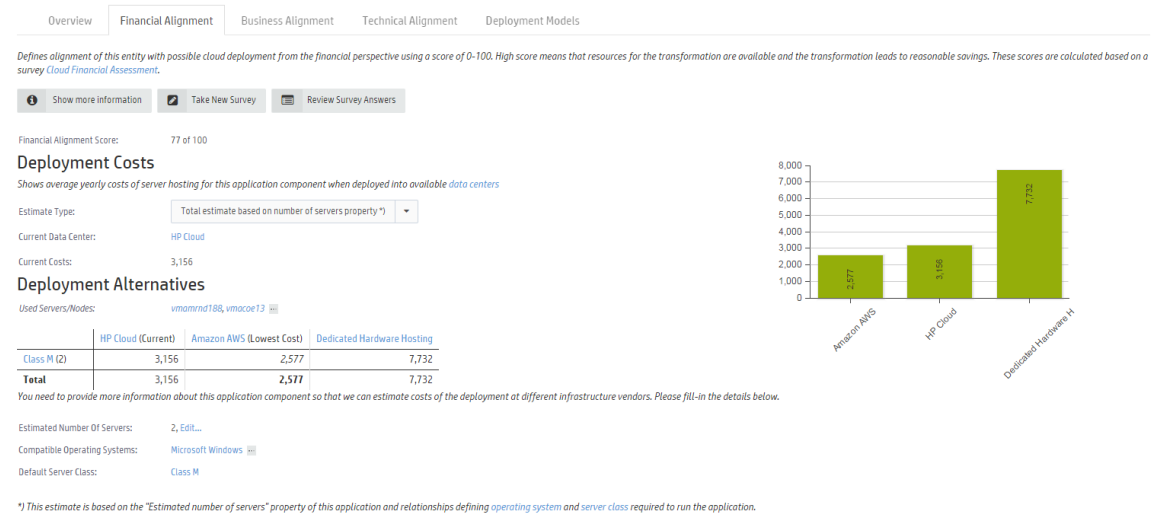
Overview Financial Alignment Business Alignment Technical Alignment Deployment Models

Defines alignment of this entity with possible cloud deployment from the financial perspective using a score of 0-100. High score means that resources for the transformation are available and the transformation leads to reasonable savings. These scores are calculated based on a survey Cloud Financial Assessment.

Show more information Take New Survey Review Survey Answers

Financial Alignment Score: 77 of 100

Deployment Costs

Shows average yearly costs of server hosting for this application component when deployed into available data centers

Estimate Type: Total estimate based on number of servers property *)

Current Data Center: HP Cloud

Current Costs: 3,156

Deployment Alternatives

Used Servers/Nodes: vmamrnd188, vmacoe13 ...

| | HP Cloud (Current) | Amazon AWS (Lowest Cost) | Dedicated Hardware Hosting |
|---|---|---|---|
| Class M (2) | 3,156 | 2,577 | 7,732 |
| Total | 3,156 | 2,577 | 7,732 |

You need to provide more information about this application component so that we can estimate costs of the deployment at different infrastructure vendors. Please fill-in the details below.

Estimated Number Of Servers: 2, Edit...

Compatible Operating Systems: Microsoft Windows ...

Default Server Class: Class M

8,000
7,000
6,000
5,000
4,000
3,000
2,000
1,000
0
2,577
3,156
7,732
Amazon AWS
HP Cloud
Dedicated Hardware H

*) This estimate is based on the "Estimated number of servers" property of this application and relationships defining operating system and server class required to run the application.